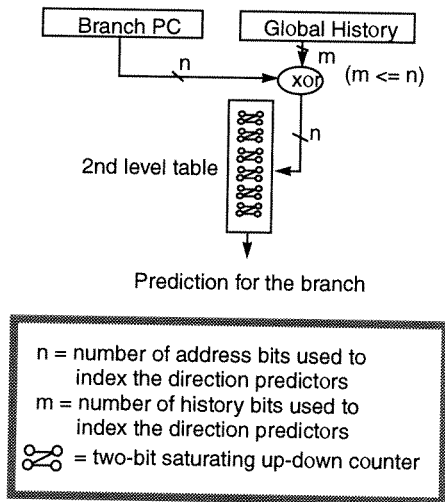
Branch PC

Global History

n

m

xor

(m <= n)

n

2nd level table

Prediction for the branch

n = number of address bits used to index the direction predictors
m = number of history bits used to index the direction predictors
= two-bit saturating up-down counter